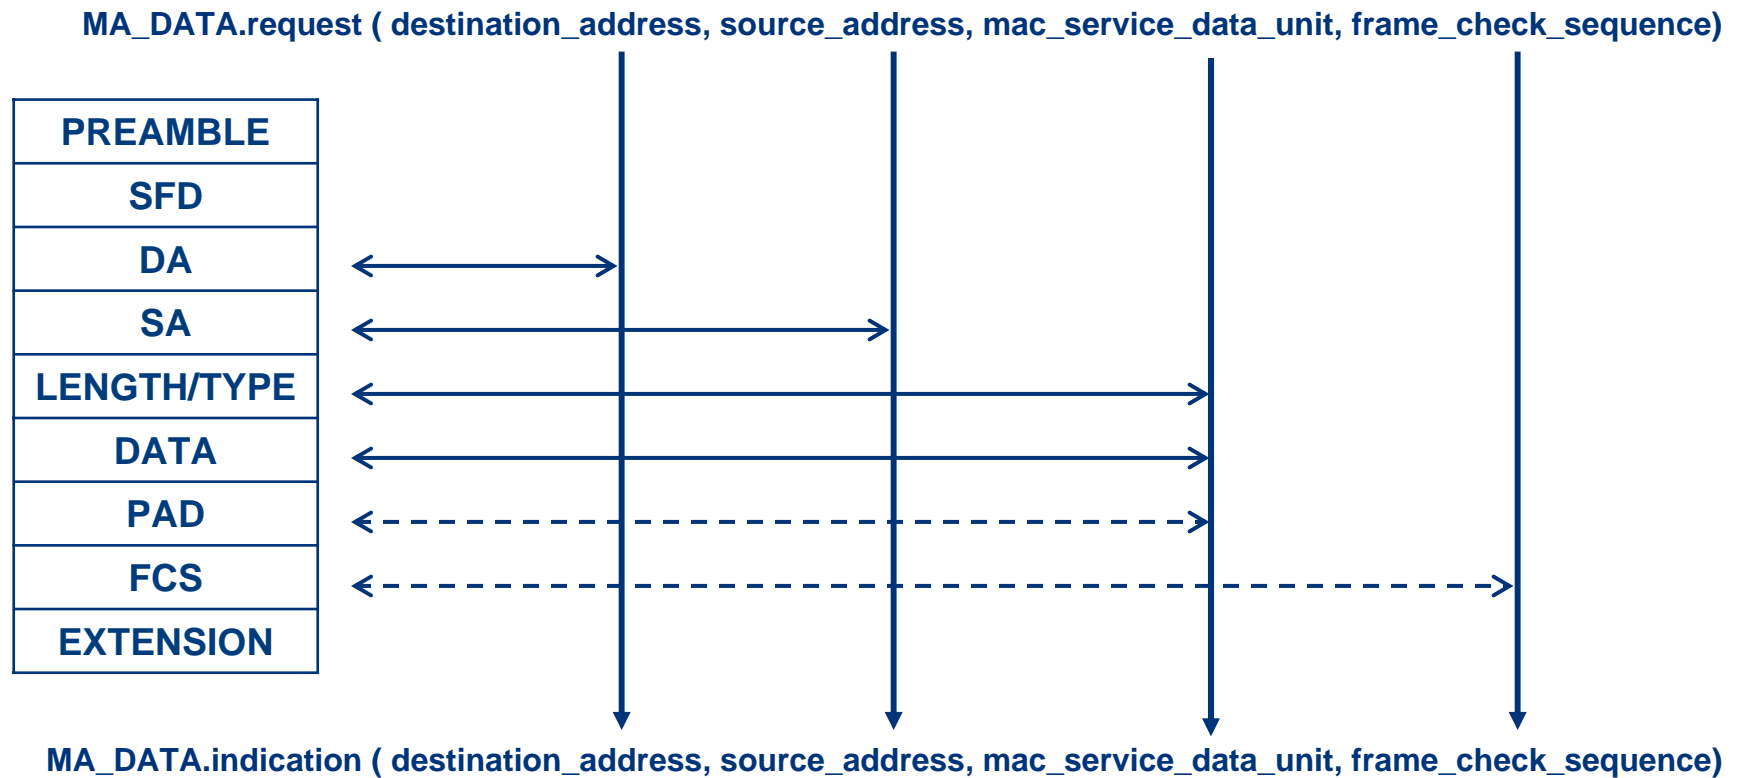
MA_DATA.request ( destination_address, source_address, mac_service_data_unit, frame_check_sequence)

| PREAMBLE |
|---|
| SFD |
| DA |
| SA |
| LENGTH/TYPE |
| DATA |
| PAD |
| FCS |
| EXTENSION |

MA_DATA.indication ( destination_address, source_address, mac_service_data_unit, frame_check_sequence)